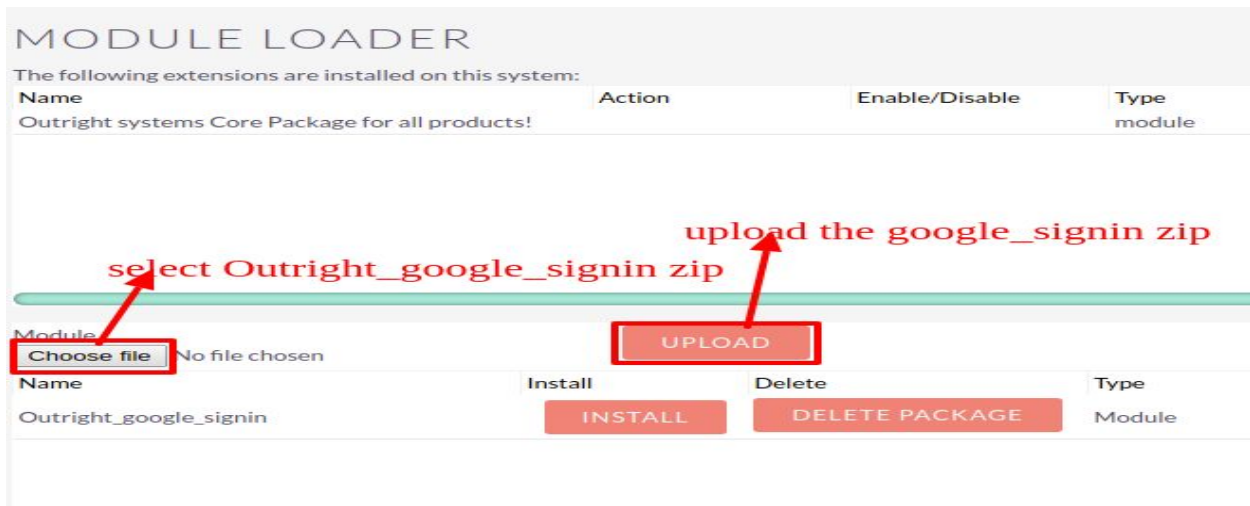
MODULE LOADER

The following extensions are installed on this system:

| Name | Action | Enable/Disable | Type |
|---|---|---|---|
| Outright systems Core Package for all products! | | | module |

upload the google_signin zip

select Outright_google_signin zip

Module

Choose file No file chosen

UPLOAD

| Name | Install | Delete | Type |
|---|---|---|---|
| Outright_google_signin | INSTALL | DELETE PACKAGE | Module |